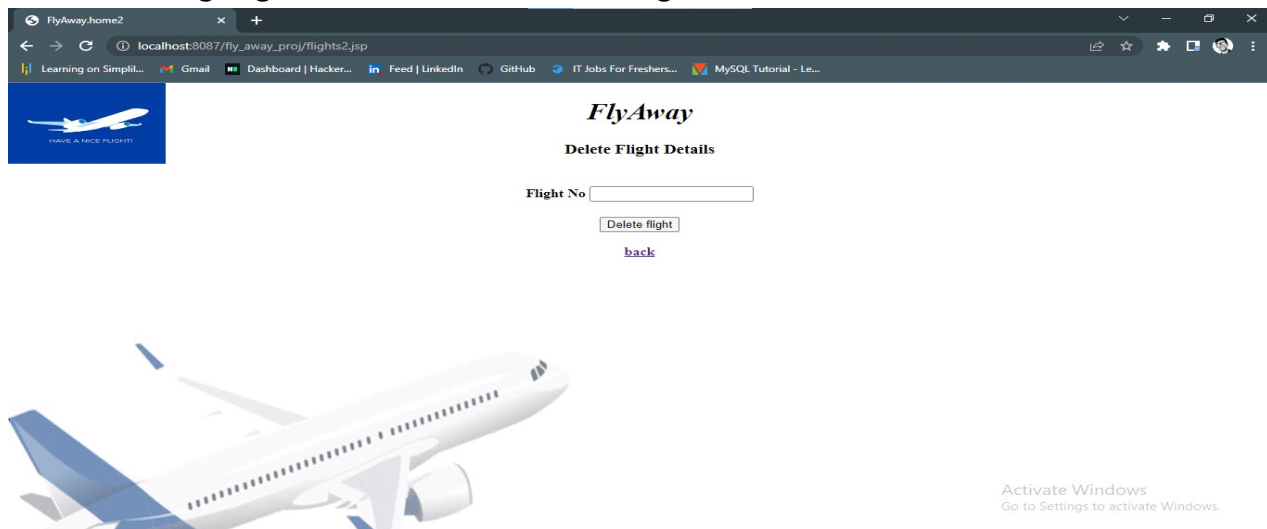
FlyAway.home2
localhost:8087/fly_away_proj/flights2.jsp
Learning on Simplil... Gmail Dashboard | Hacker... Feed | LinkedIn GitHub IT Jobs For Freshers... MySQL Tutorial - Le...

HAVE A NICE FLIGHT!

FlyAway

Delete Flight Details

Flight No

Delete flight

back

Activate Windows
Go to Settings to activate Windows.